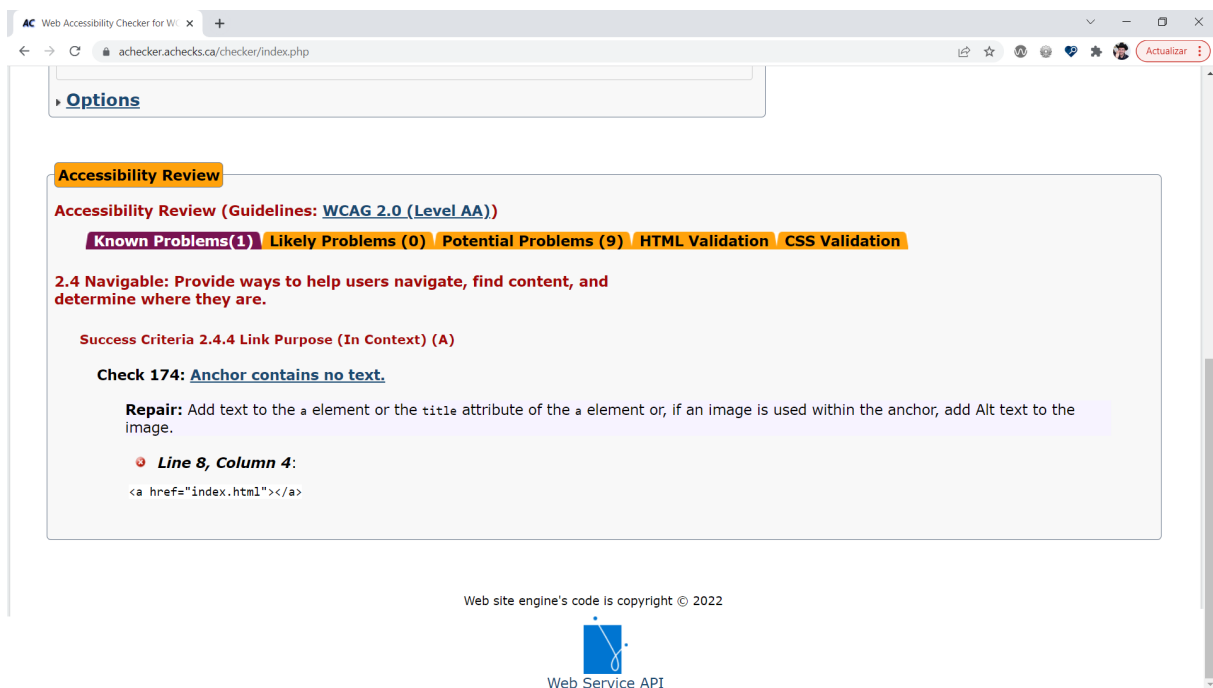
AC Web Accessibility Checker for W ×
+
achecker.achecks.ca/checker/index.php
Actualizar

Options

Accessibility Review

Accessibility Review (Guidelines: WCAG 2.0 (Level AA))

Known Problems(1) Likely Problems (0) Potential Problems (9) HTML Validation CSS Validation

2.4 Navigable: Provide ways to help users navigate, find content, and determine where they are.

Success Criteria 2.4.4 Link Purpose (In Context) (A)

Check 174: Anchor contains no text.

Repair: Add text to the a element or the title attribute of the a element or, if an image is used within the anchor, add Alt text to the image.

Line 8, Column 4:

<a href="index.html"></a>

Web site engine's code is copyright © 2022

Web Service API